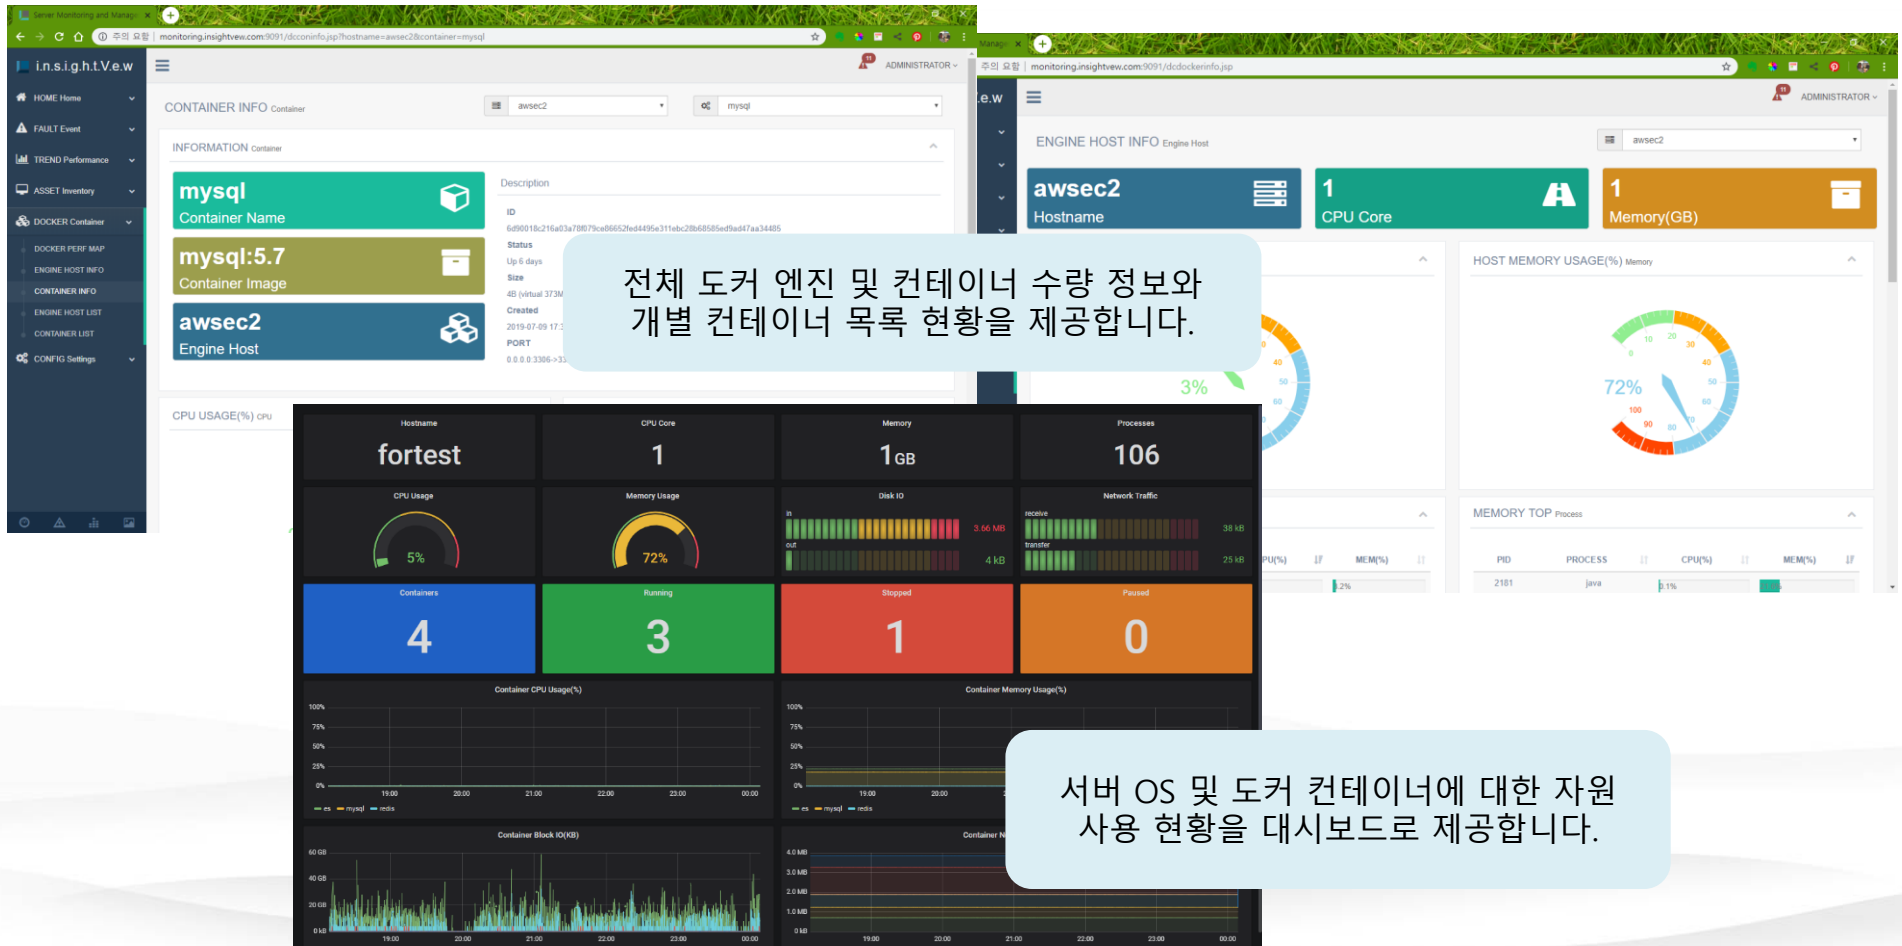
Server Monitoring and Manage ×

주의 요함 | monitoring.insightvew.com:9091/dcconinfo.jsp?hostname=awsec2&container=mysql

i.n.s.i.g.h.t.V.e.w

ADMINISTRATOR

HOME Home
FAULT Event
TREND Performance
ASSET Inventory
DOCKER Container
DOCKER PERF MAP
ENGINE HOST INFO
CONTAINER INFO
ENGINE HOST LIST
CONTAINER LIST
CONFIG Settings

CONTAINER INFO Container

awsec2

mysql

INFORMATION Container

mysql
Container Name

mysql:5.7
Container Image

awsec2
Engine Host

Description

ID
6d90018c216a03a78f079ce86652fed4495e311ebc28b68585ed9ad47aa34485

Status
Up 6 days

Size
4B (virtual 373M

Created
2019-07-09 17:1

PORT
0.0.0.0:3306->33

CPU USAGE(%) CPU

Manage ×

주의 요함 | monitoring.insightvew.com:9091/dcdockerinfo.jsp

e.w

ADMINISTRATOR

ENGINE HOST INFO Engine Host

awsec2

awsec2
Hostname

1
CPU Core

1
Memory(GB)

HOST MEMORY USAGE(%) Memory

3%

72%

MEMORY TOP Process

PID | PROCESS | CPU(%) | MEM(%)
2181 | java | 0.1% |

PU(%) | MEM(%)
2%

전체 도커 엔진 및 컨테이너 수량 정보와 개별 컨테이너 목록 현황을 제공합니다.

Hostname
fortest

CPU Core
1

Memory
1 GB

Processes
106

CPU Usage
5%

Memory Usage
72%

Disk IO
in
3.66 MB
out
4 kB

Network Traffic
receive
38 kB
transfer
25 kB

Containers
4

Running
3

Stopped
1

Paused
0

Container CPU Usage(%)
100%
75%
50%
25%
0%
19:00 20:00 21:00 22:00 23:00 00:00
es mysql redis

Container Memory Usage(%)
100%
75%
50%
25%
0%
19:00 20:00
es mysql redis

Container Block IO(KB)
60 GB
40 GB
20 GB
0 kB
19:00 20:00 21:00 22:00 23:00 00:00

Container N
4.0 MB
3.0 MB
2.0 MB
1.0 MB
0 kB
19:00 20:00 21:00 22:00 23:00 00:00

서버 OS 및 도커 컨테이너에 대한 자원 사용 현황을 대시보드로 제공합니다.